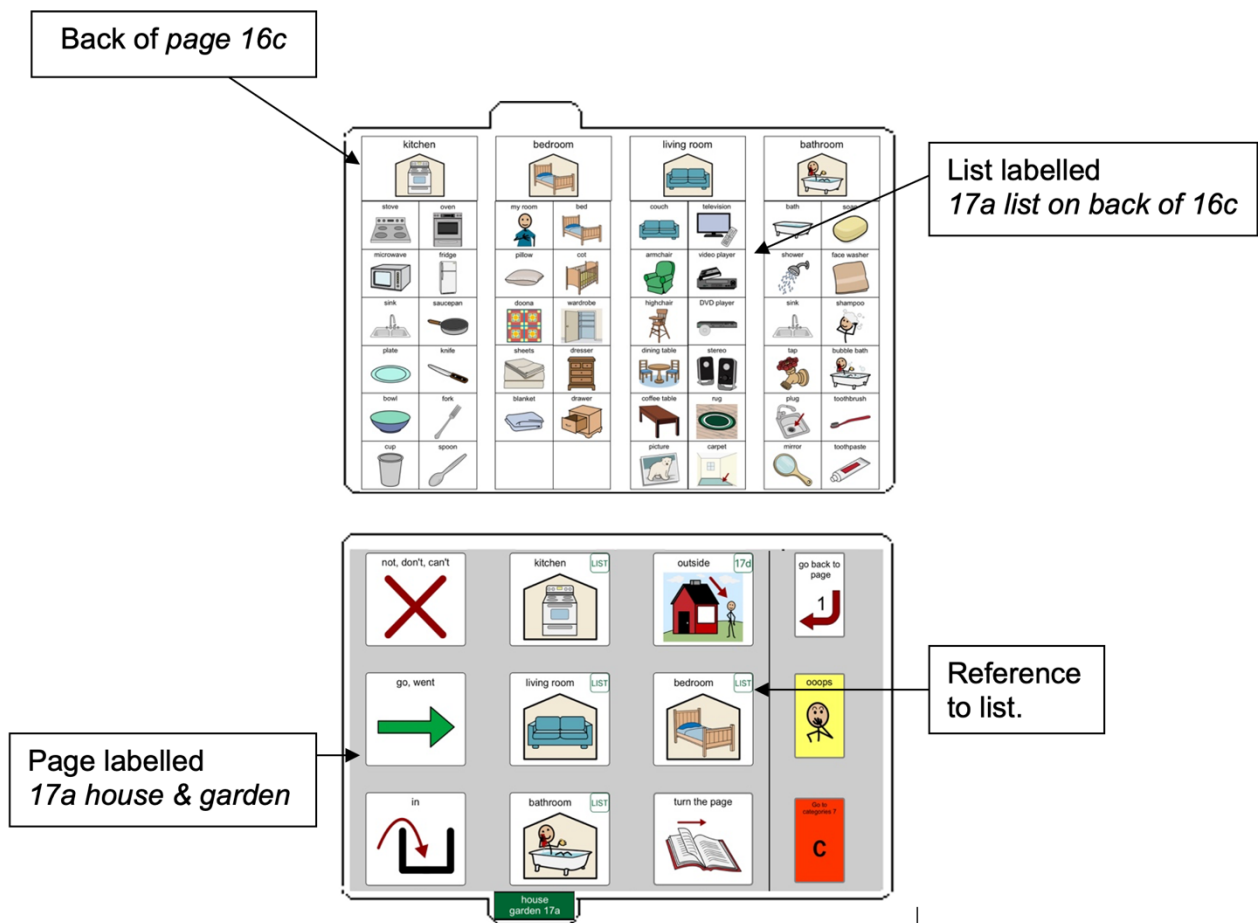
Back of *page 16c*

List labelled
*17a list on back of 16c*

| kitchen | | bedroom | | living room | | bathroom | |
|---|---|---|---|---|---|---|---|
| stove | oven | my room | bed | couch | television | bath | soap |
| microwave | fridge | pillow | cot | armchair | video player | shower | face washer |
| sink | saucepan | doona | wardrobe | highchair | DVD player | sink | shampoo |
| plate | knife | sheets | dresser | dining table | stereo | tap | bubble bath |
| bowl | fork | blanket | drawer | coffee table | rug | plug | toothbrush |
| cup | spoon | | | picture | carpet | mirror | toothpaste |

not, don't, can't
kitchen LIST
outside 17d
go back to page 1
go, went
living room LIST
bedroom LIST
ooops
in
bathroom LIST
turn the page
Go to categories 7
C
house garden 17a

Reference to list.

Page labelled
*17a house & garden*